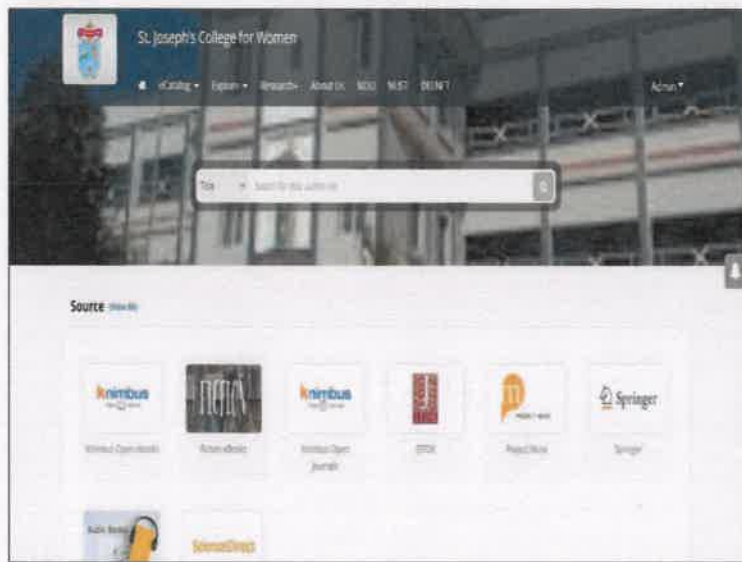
St. Joseph's College for Women

eCatalog ▾ Explore ▾ Research ▾ About Us NDLI NLIST DELNET

Admin ▾

Title ▾ Search for any author or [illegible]

Source View All

knimbus

Knimbus Open eBooks

FICTION

Fiction eBooks

knimbus

Knimbus Open Journals

JSTOR

Project Muse

Springer

Springer

Audio Books

ScienceDirect